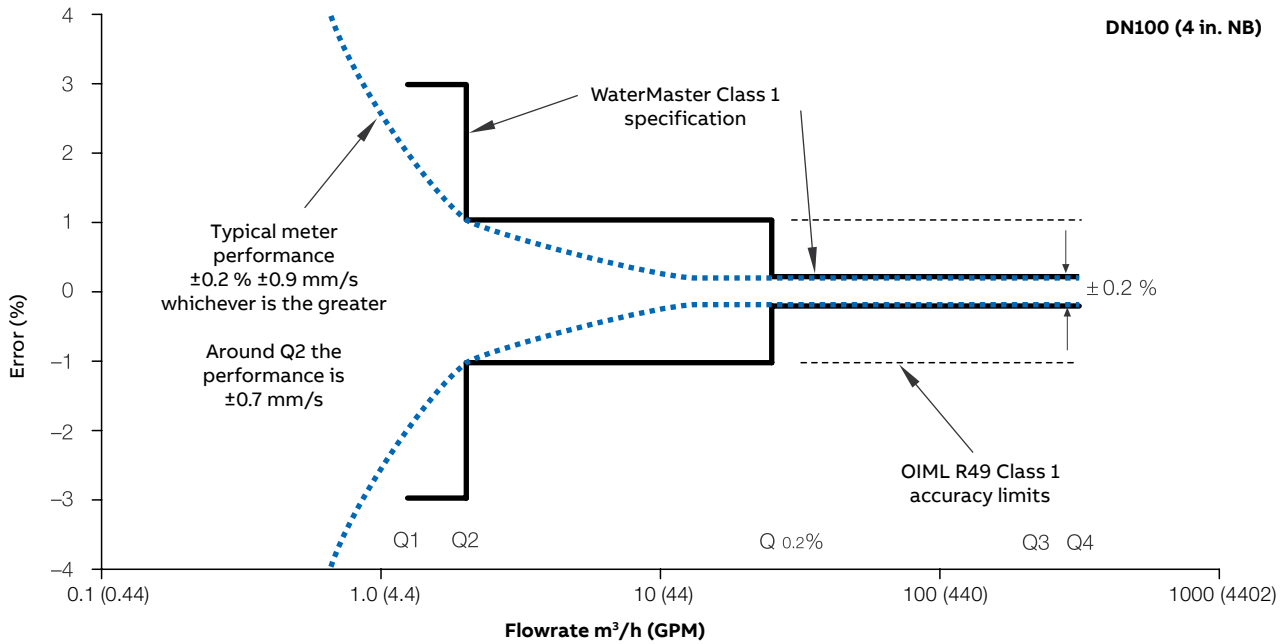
DN100 (4 in. NB)

4
3
2
1
0
−1
−2
−3
−4

Error (%)

WaterMaster Class 1 specification

Typical meter performance ±0.2 % ±0.9 mm/s whichever is the greater

Around Q2 the performance is ±0.7 mm/s

± 0.2 %

OIML R49 Class 1 accuracy limits

Q1 Q2 Q 0.2% Q3 Q4

0.1 (0.44) 1.0 (4.4) 10 (44) 100 (440) 1000 (4402)

Flowrate m$^3$/h (GPM)